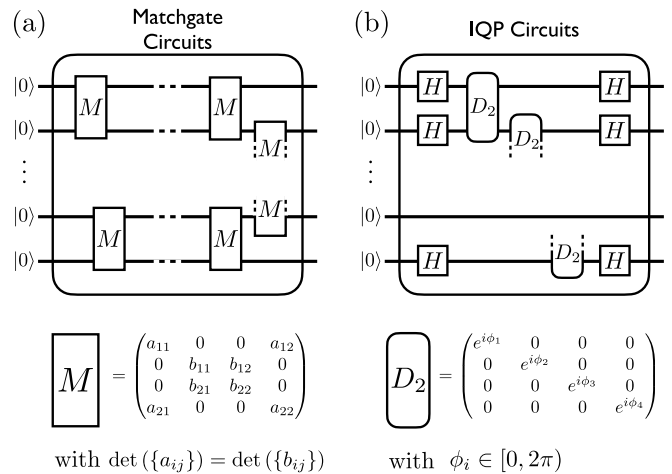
(a)

Matchgate Circuits

$|0\rangle$

$|0\rangle$

$\vdots$

$|0\rangle$

$|0\rangle$

$M$ $M$ $M$ $M$ $M$ $M$ $M$

$M = \begin{pmatrix} a_{11} & 0 & 0 & a_{12} \\ 0 & b_{11} & b_{12} & 0 \\ 0 & b_{21} & b_{22} & 0 \\ a_{21} & 0 & 0 & a_{22} \end{pmatrix}$

with $\det(\{a_{ij}\}) = \det(\{b_{ij}\})$

(b)

IQP Circuits

$|0\rangle$

$|0\rangle$

$\vdots$

$|0\rangle$

$|0\rangle$

$H$ $H$ $H$ $D_2$ $D_2$ $H$ $H$ $D_2$ $H$

$D_2 = \begin{pmatrix} e^{i\phi_1} & 0 & 0 & 0 \\ 0 & e^{i\phi_2} & 0 & 0 \\ 0 & 0 & e^{i\phi_3} & 0 \\ 0 & 0 & 0 & e^{i\phi_4} \end{pmatrix}$

with $\phi_i \in [0, 2\pi)$